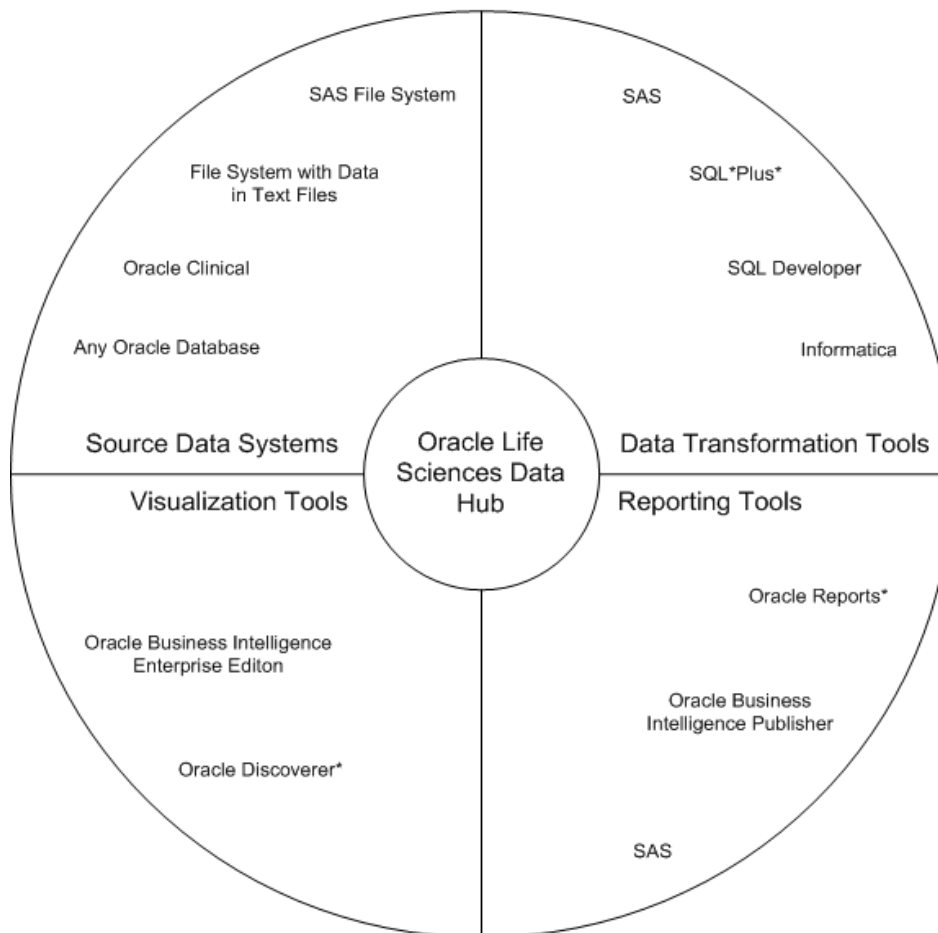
SAS File System

File System with Data in Text Files

Oracle Clinical

Any Oracle Database

Source Data Systems

SAS

SQL*Plus*

SQL Developer

Informatica

Data Transformation Tools

Oracle Life Sciences Data Hub

Visualization Tools

Oracle Business Intelligence Enterprise Editon

Oracle Discoverer*

Reporting Tools

Oracle Reports*

Oracle Business Intelligence Publisher

SAS